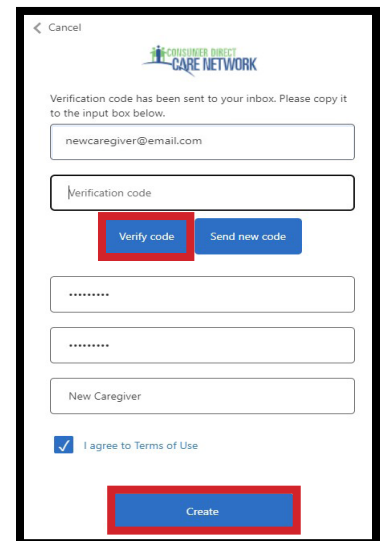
< Cancel

CONSUMER DIRECT CARE NETWORK

Verification code has been sent to your inbox. Please copy it to the input box below.

newcaregiver@email.com

Verification code

Verify code

Send new code

•••••••••

•••••••••

New Caregiver

I agree to Terms of Use

Create